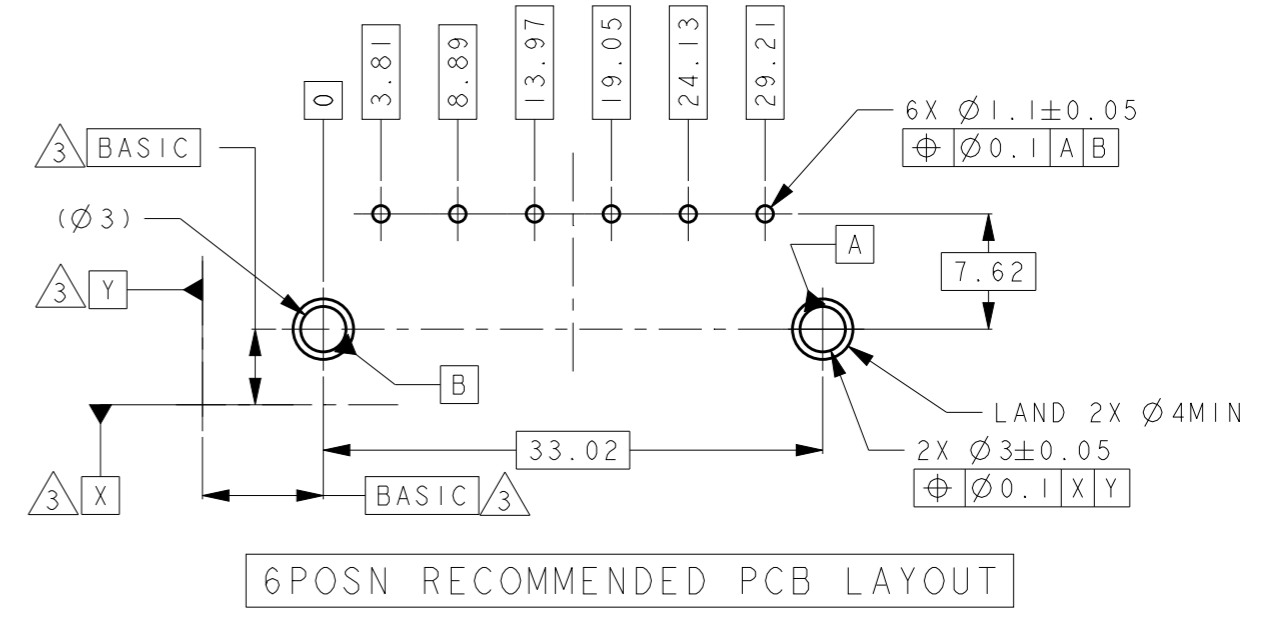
0
3.81
8.89
13.97
19.05
24.13
29.21

6X $\varnothing$1.1$\pm$0.05
| $\oplus$ | $\varnothing$0.1 | A | B |
|---|---|---|---|

3 BASIC

($\varnothing$3)

A

7.62

3 Y

B

LAND 2X $\varnothing$4MIN

33.02

2X $\varnothing$3$\pm$0.05
| $\oplus$ | $\varnothing$0.1 | X | Y |
|---|---|---|---|

3 X

BASIC 3

6POSN RECOMMENDED PCB LAYOUT